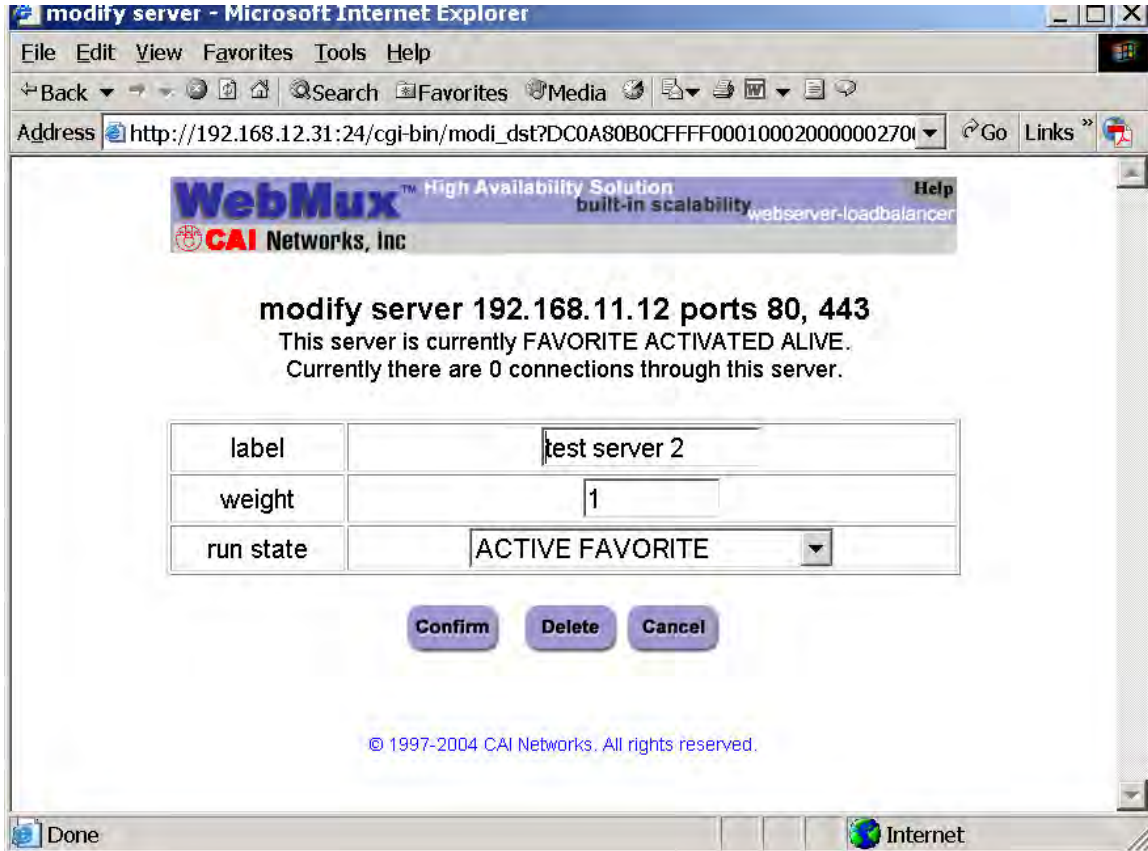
modify server - Microsoft Internet Explorer

File Edit View Favorites Tools Help

Back Search Favorites Media

Address http://192.168.12.31:24/cgi-bin/modi_dst?DC0A80B0CFFFF00010002000000270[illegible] Go Links

WebMux™ High Availability Solution built-in scalability webserver-loadbalancer Help

CAI Networks, Inc

modify server 192.168.11.12 ports 80, 443

This server is currently FAVORITE ACTIVATED ALIVE.

Currently there are 0 connections through this server.

| label | test server 2 |
|---|---|
| weight | 1 |
| run state | ACTIVE FAVORITE |

Confirm Delete Cancel

© 1997-2004 CAI Networks. All rights reserved.

Done Internet